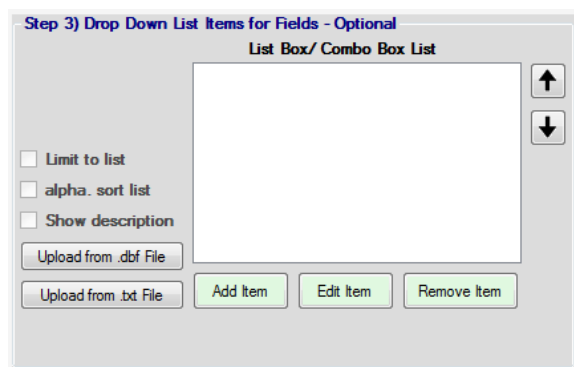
Step 3) Drop Down List Items for Fields - Optional

List Box/ Combo Box List

Limit to list

alpha. sort list

Show description

Upload from .dbf File

Upload from .txt File

Add Item

Edit Item

Remove Item